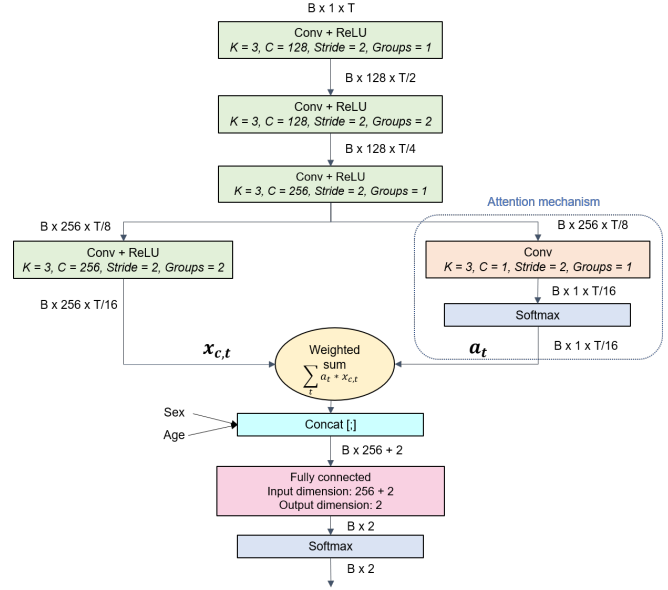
B x 1 x T

Conv + ReLU
K = 3, C = 128, Stride = 2, Groups = 1

B x 128 x T/2

Conv + ReLU
K = 3, C = 128, Stride = 2, Groups = 2

B x 128 x T/4

Conv + ReLU
K = 3, C = 256, Stride = 2, Groups = 1

B x 256 x T/8

Conv + ReLU
K = 3, C = 256, Stride = 2, Groups = 2

B x 256 x T/16

Attention mechanism

B x 256 x T/8

Conv
K = 3, C = 1, Stride = 2, Groups = 1

B x 1 x T/16

Softmax

B x 1 x T/16

$x_{c,t}$

$a_t$

Weighted sum
$\sum_t a_t * x_{c,t}$

Sex

Age

Concat [;]

B x 256 + 2

Fully connected
Input dimension: 256 + 2
Output dimension: 2

B x 2

Softmax

B x 2